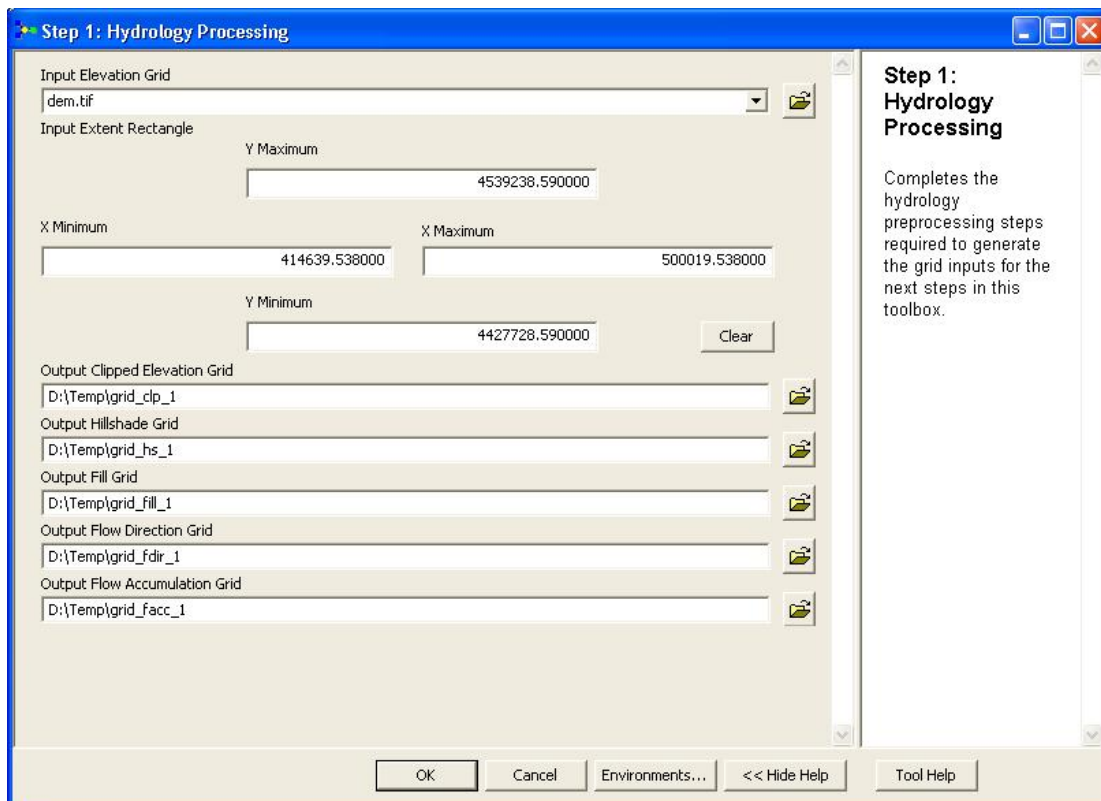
Step 1: Hydrology Processing

Input Elevation Grid
dem.tif
Input Extent Rectangle
Y Maximum
4539238.590000
X Minimum
414639.538000
X Maximum
500019.538000
Y Minimum
4427728.590000
Clear
Output Clipped Elevation Grid
D:\Temp\grid_clp_1
Output Hillshade Grid
D:\Temp\grid_hs_1
Output Fill Grid
D:\Temp\grid_fill_1
Output Flow Direction Grid
D:\Temp\grid_fdir_1
Output Flow Accumulation Grid
D:\Temp\grid_facc_1

Step 1: Hydrology Processing

Completes the hydrology preprocessing steps required to generate the grid inputs for the next steps in this toolbox.

OK
Cancel
Environments...
<< Hide Help
Tool Help